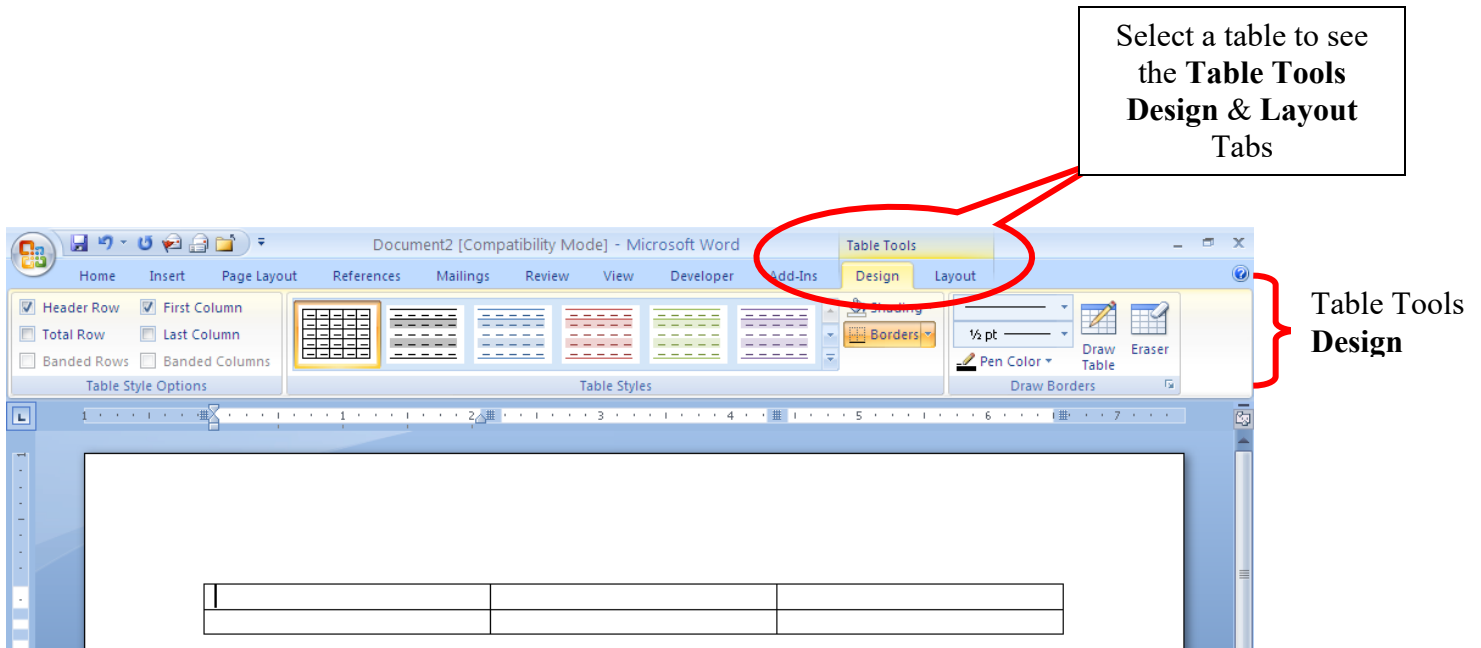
Select a table to see the **Table Tools Design** & **Layout** Tabs

Document2 [Compatibility Mode] - Microsoft Word

Table Tools

Home Insert Page Layout References Mailings Review View Developer Add-Ins Design Layout

Header Row
First Column
Total Row
Last Column
Banded Rows
Banded Columns
Table Style Options

Table Styles

Shading
Borders

½ pt
Pen Color
Draw Table
Eraser
Draw Borders

Table Tools **Design**

1 1 2 3 4 5 6 7